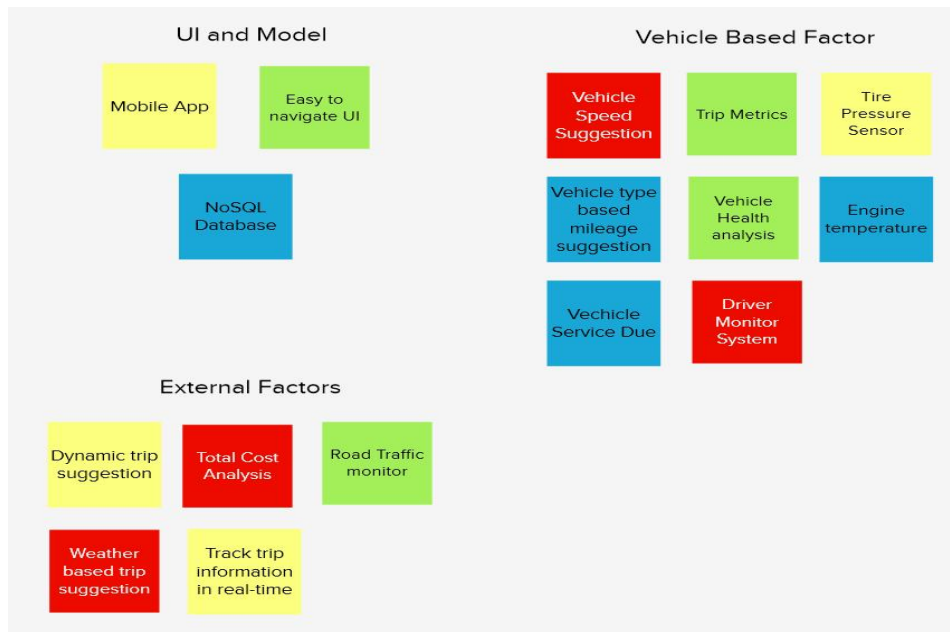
UI and Model

Mobile App

Easy to navigate UI

NoSQL Database

Vehicle Based Factor

Vehicle Speed Suggestion

Trip Metrics

Tire Pressure Sensor

Vehicle type based mileage suggestion

Vehicle Health analysis

Engine temperature

Vechicle Service Due

Driver Monitor System

External Factors

Dynamic trip suggestion

Total Cost Analysis

Road Traffic monitor

Weather based trip suggestion

Track trip information in real-time